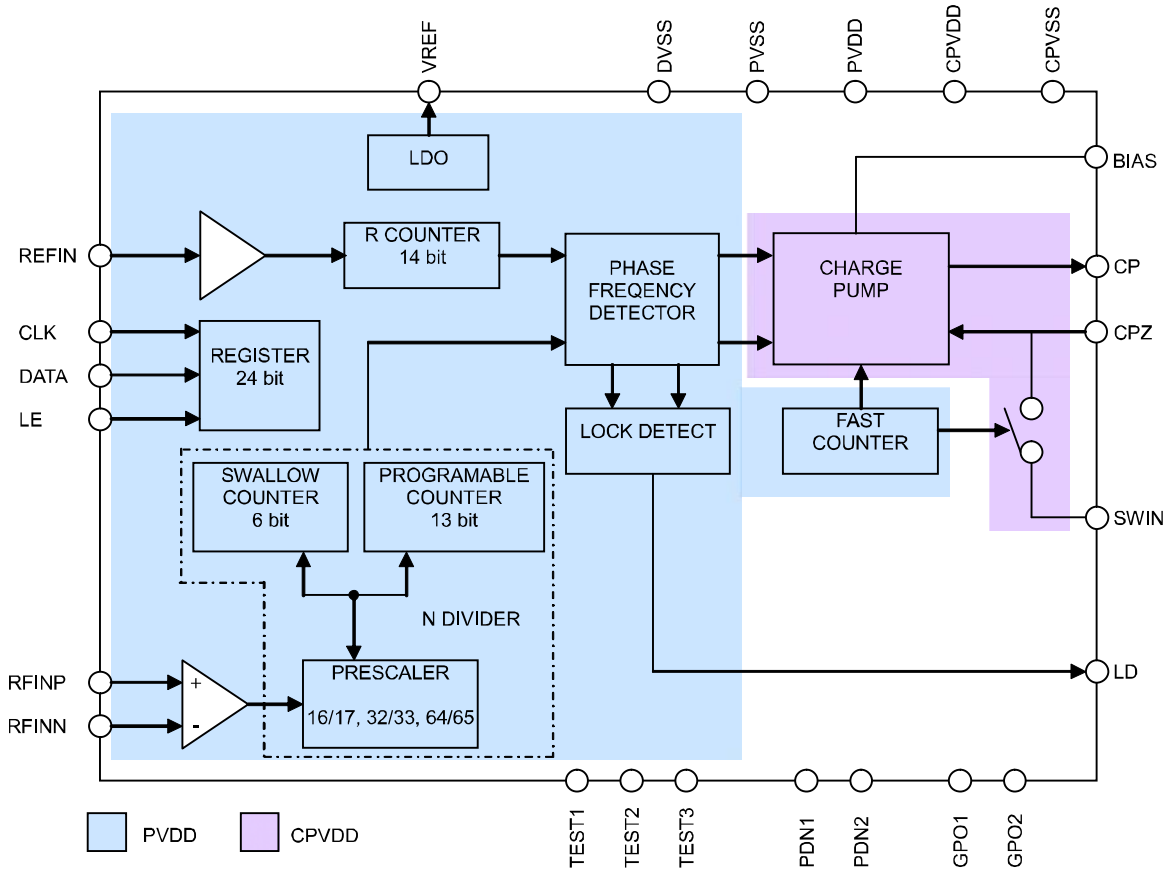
VREF
DVSS
PVSS
PVDD
CPVDD
CPVSS

LDO

BIAS

REFIN

R COUNTER
14 bit

PHASE
FREQENCY
DETECTOR

CHARGE
PUMP

CP

CLK
DATA
LE

REGISTER
24 bit

CPZ

LOCK DETECT

FAST
COUNTER

SWALLOW
COUNTER
6 bit

PROGRAMABLE
COUNTER
13 bit

SWIN

N DIVIDER

RFINP
RFINN

+
-

PRESCALER
16/17, 32/33, 64/65

LD

TEST1
TEST2
TEST3
PDN1
PDN2
GPO1
GPO2

PVDD
CPVDD